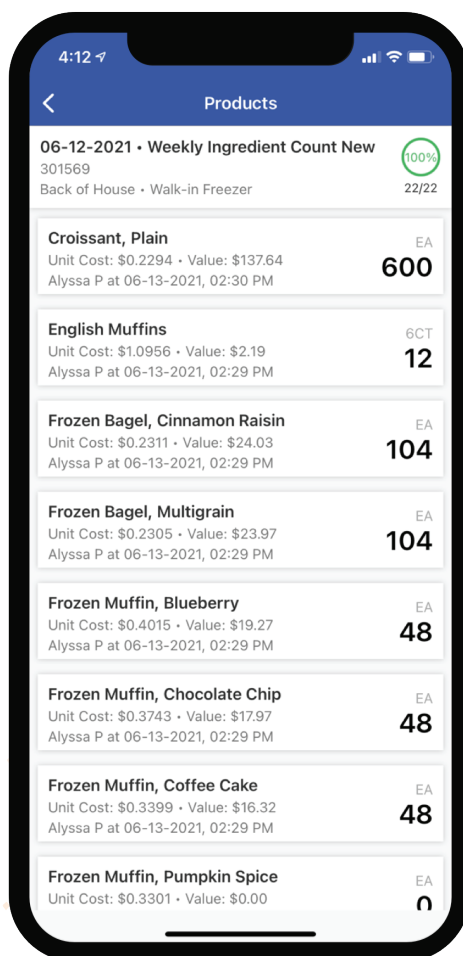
4:12

Products

06-12-2021 • Weekly Ingredient Count New
301569
Back of House • Walk-in Freezer
100%
22/22

Croissant, Plain
Unit Cost: $0.2294 • Value: $137.64
Alyssa P at 06-13-2021, 02:30 PM
EA
600

English Muffins
Unit Cost: $1.0956 • Value: $2.19
Alyssa P at 06-13-2021, 02:29 PM
6CT
12

Frozen Bagel, Cinnamon Raisin
Unit Cost: $0.2311 • Value: $24.03
Alyssa P at 06-13-2021, 02:29 PM
EA
104

Frozen Bagel, Multigrain
Unit Cost: $0.2305 • Value: $23.97
Alyssa P at 06-13-2021, 02:29 PM
EA
104

Frozen Muffin, Blueberry
Unit Cost: $0.4015 • Value: $19.27
Alyssa P at 06-13-2021, 02:29 PM
EA
48

Frozen Muffin, Chocolate Chip
Unit Cost: $0.3743 • Value: $17.97
Alyssa P at 06-13-2021, 02:29 PM
EA
48

Frozen Muffin, Coffee Cake
Unit Cost: $0.3399 • Value: $16.32
Alyssa P at 06-13-2021, 02:29 PM
EA
48

Frozen Muffin, Pumpkin Spice
Unit Cost: $0.3301 • Value: $0.00
EA
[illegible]